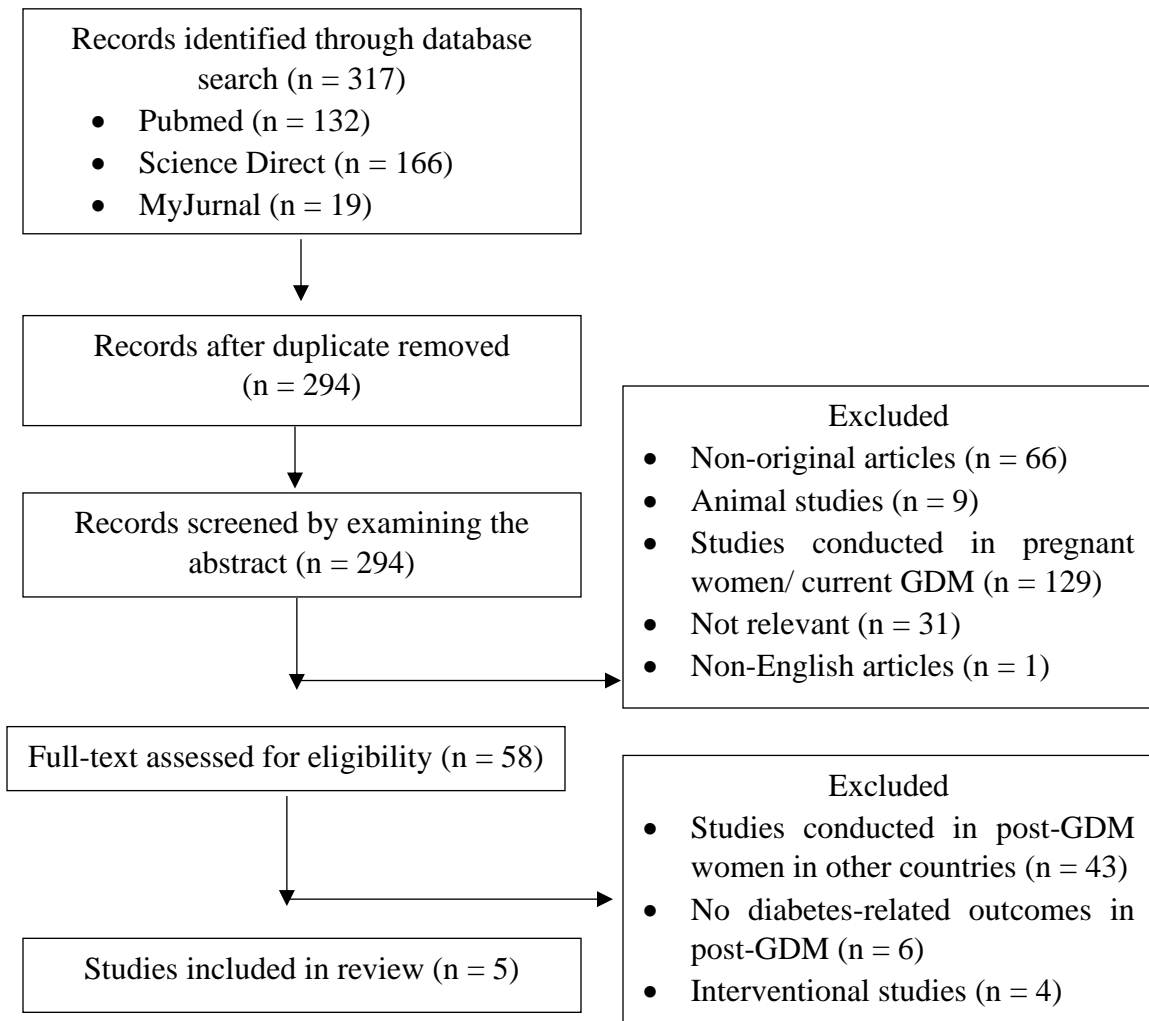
Records identified through database search (n = 317)

- Pubmed (n = 132)
- Science Direct (n = 166)
- MyJurnal (n = 19)

Records after duplicate removed (n = 294)

Excluded

- Non-original articles (n = 66)
- Animal studies (n = 9)
- Studies conducted in pregnant women/ current GDM (n = 129)
- Not relevant (n = 31)
- Non-English articles (n = 1)

Records screened by examining the abstract (n = 294)

Full-text assessed for eligibility (n = 58)

Excluded

- Studies conducted in post-GDM women in other countries (n = 43)
- No diabetes-related outcomes in post-GDM (n = 6)
- Interventional studies (n = 4)

Studies included in review (n = 5)